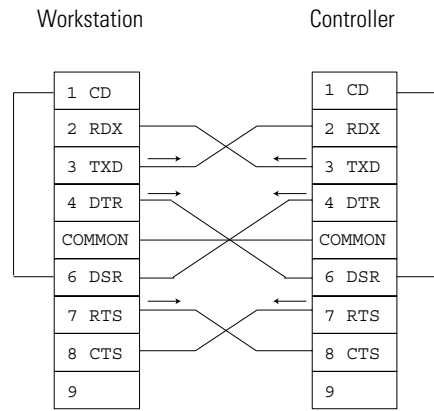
Workstation

Controller

| 1 CD |
|---|
| 2 RDX |
| 3 TXD |
| 4 DTR |
| COMMON |
| 6 DSR |
| 7 RTS |
| 8 CTS |
| 9 |

| 1 CD |
|---|
| 2 RDX |
| 3 TXD |
| 4 DTR |
| COMMON |
| 6 DSR |
| 7 RTS |
| 8 CTS |
| 9 |